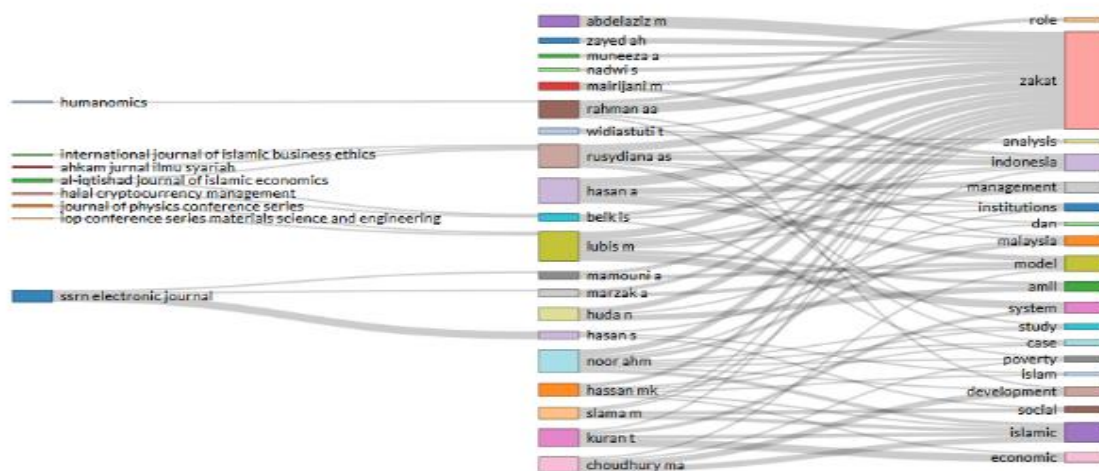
humanomics

international journal of islamic business ethics
ahkam jurnal ilmu syariah
al-iqtishad journal of islamic economics
halal cryptocurrency management
journal of physics conference series
iop conference series materials science and engineering

ssrn electronic journal

abdelaziz m
zayed ah
muneeza a
nadwi s
mairijani m
rahman aa
widiastuti t
rusydiana as
hasan a
belk is
lubis m
mamouni a
marzak a
huda n
hasan s
noor ahm
hassan mk
slama m
kuran t
choudhury ma

role
zakat
analysis
indonesia
management
institutions
dan
malaysia
model
amil
system
study
case
poverty
islam
development
social
islamic
economic